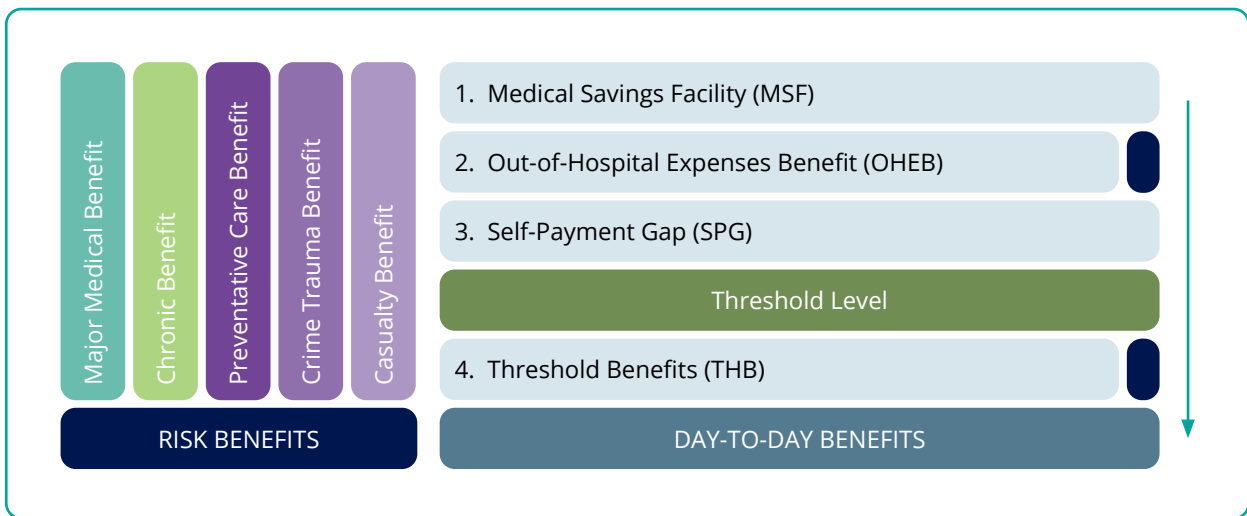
Major Medical Benefit

Chronic Benefit

Preventative Care Benefit

Crime Trauma Benefit

Casualty Benefit

RISK BENEFITS

1. Medical Savings Facility (MSF)

2. Out-of-Hospital Expenses Benefit (OHEB)

3. Self-Payment Gap (SPG)

Threshold Level

4. Threshold Benefits (THB)

DAY-TO-DAY BENEFITS